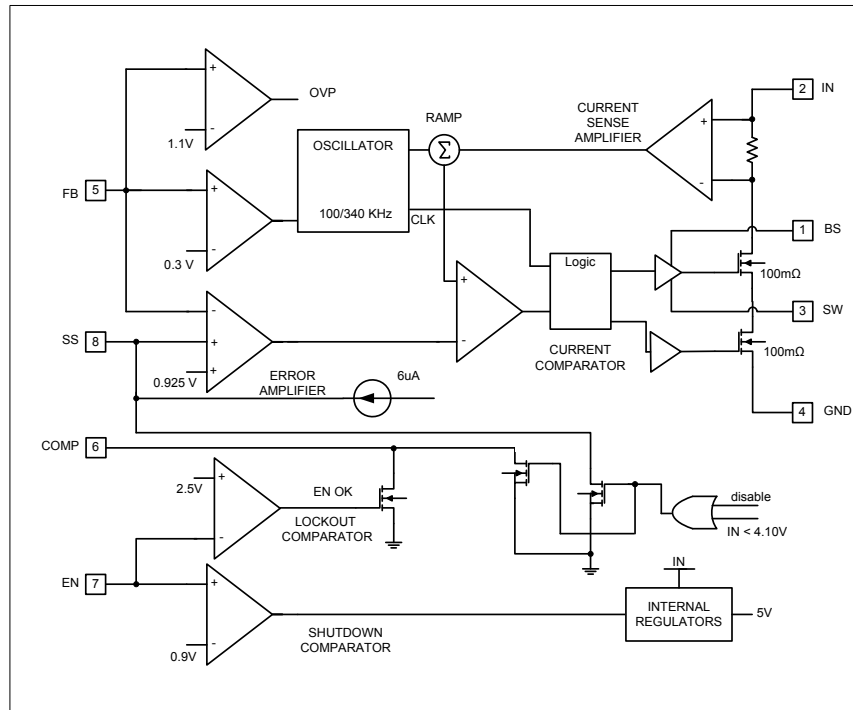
OVP
1.1V
RAMP
$\Sigma$
CURRENT SENSE AMPLIFIER
2 IN
OSCILLATOR
100/340 KHz
CLK
FB 5
0.3 V
1 BS
Logic
100mΩ
3 SW
SS 8
0.925 V
CURRENT COMPARATOR
100mΩ
ERROR AMPLIFIER
6uA
4 GND
COMP 6
2.5V
EN OK
LOCKOUT COMPARATOR
disable
IN < 4.10V
EN 7
IN
INTERNAL REGULATORS
5V
0.9V
SHUTDOWN COMPARATOR